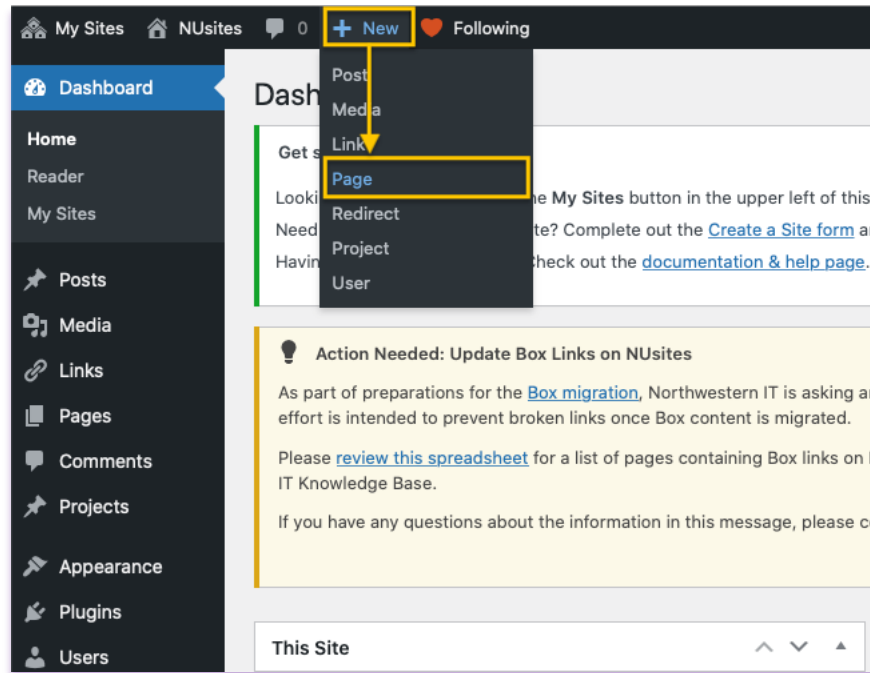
My Sites NUsites 0 + New Following

Dashboard

Home

Reader

My Sites

Posts

Media

Links

Pages

Comments

Projects

Appearance

Plugins

Users

Post

Media

Link

Page

Redirect

Project

User

Dash

Get s

Looki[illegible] ne My Sites button in the upper left of this

Need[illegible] te? Complete out the Create a Site form a

Havin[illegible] Check out the documentation & help page.

Action Needed: Update Box Links on NUsites

As part of preparations for the Box migration, Northwestern IT is asking a effort is intended to prevent broken links once Box content is migrated.

Please review this spreadsheet for a list of pages containing Box links on IT Knowledge Base.

If you have any questions about the information in this message, please c

This Site